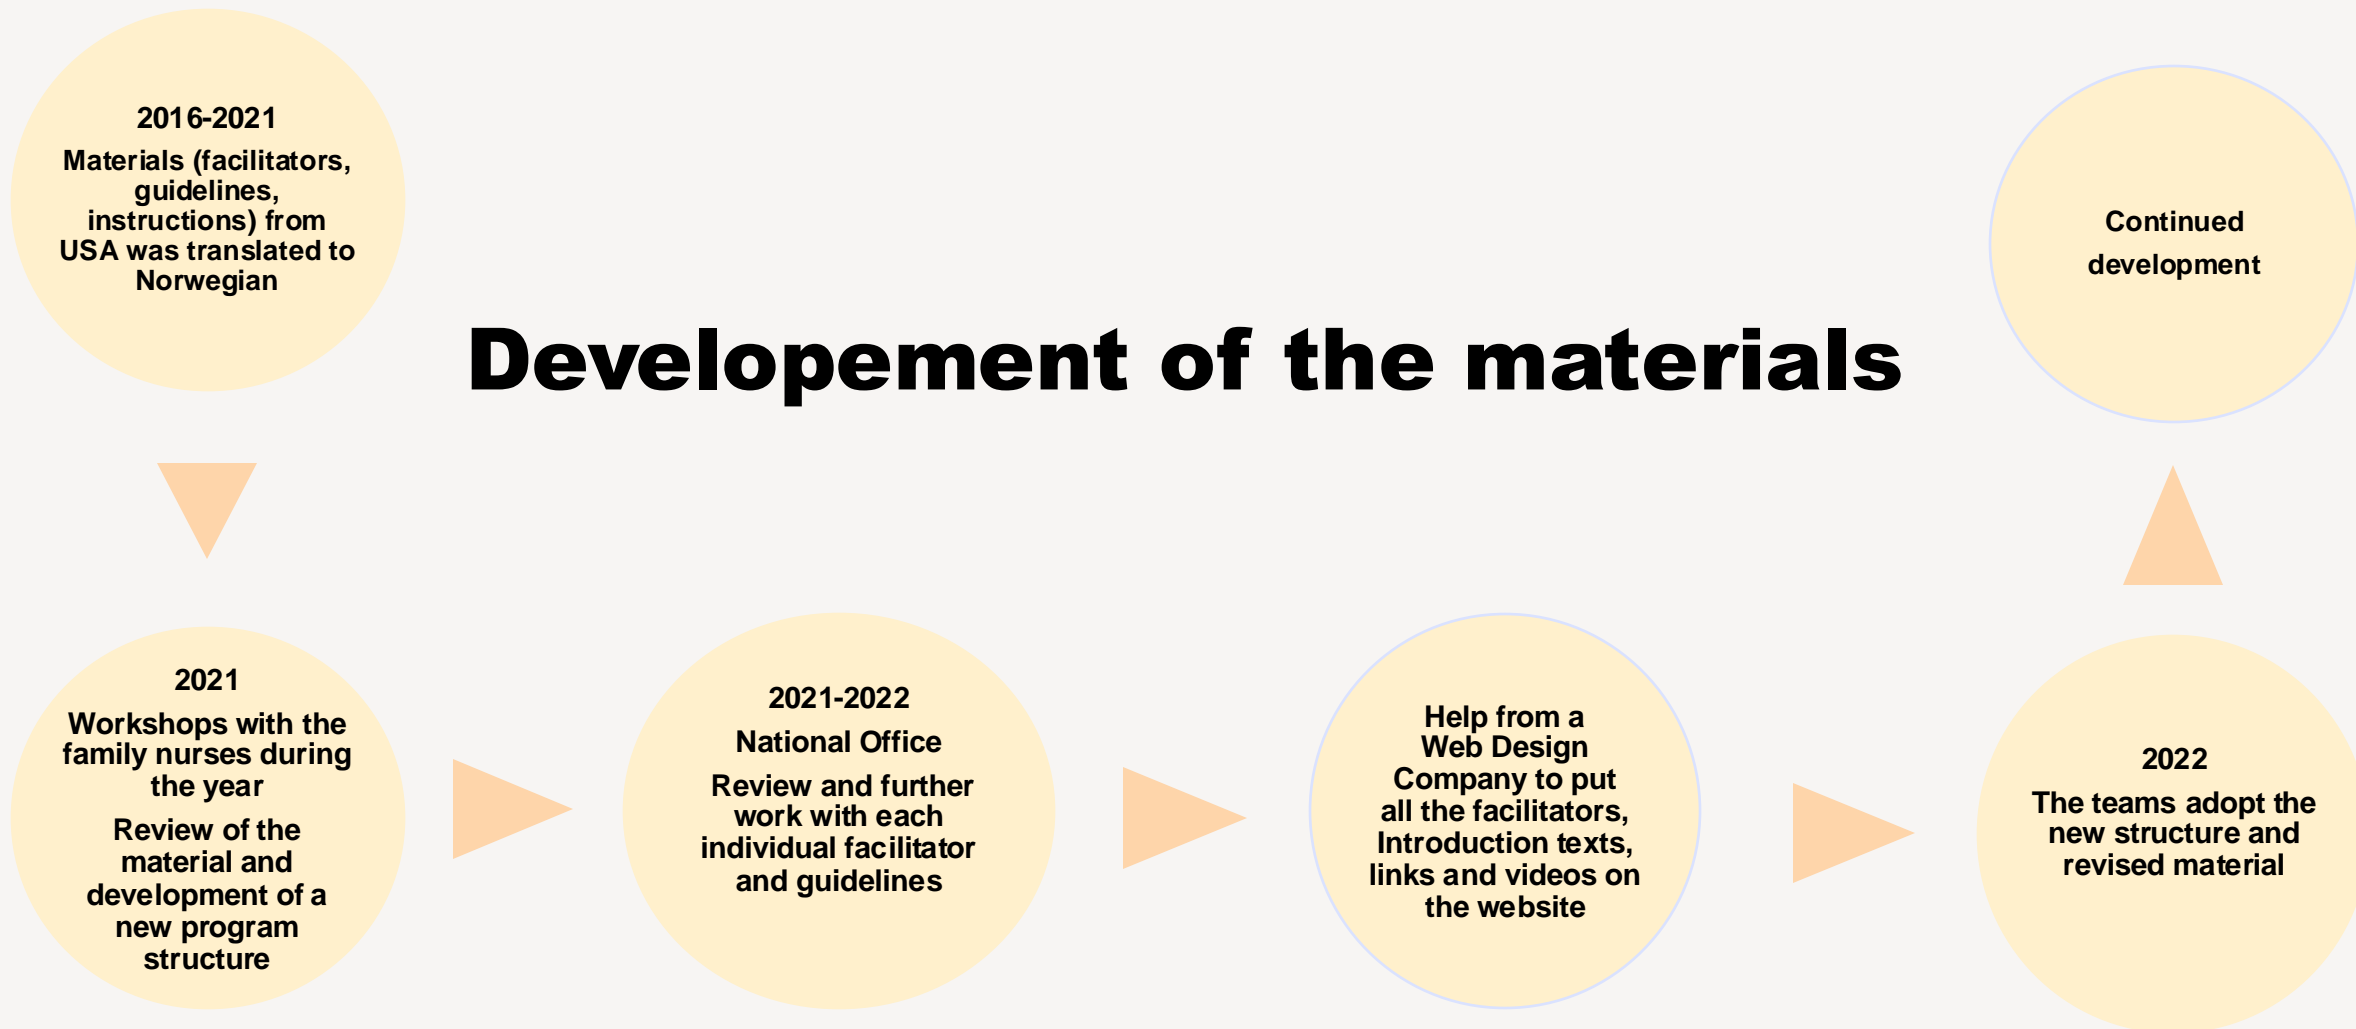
2016-2021
Materials (facilitators, guidelines, instructions) from USA was translated to Norwegian

Developement of the materials

Continued development

2021
Workshops with the family nurses during the year
Review of the material and development of a new program structure

2021-2022
National Office
Review and further work with each individual facilitator and guidelines

Help from a Web Design Company to put all the facilitators, Introduction texts, links and videos on the website

2022
The teams adopt the new structure and revised material